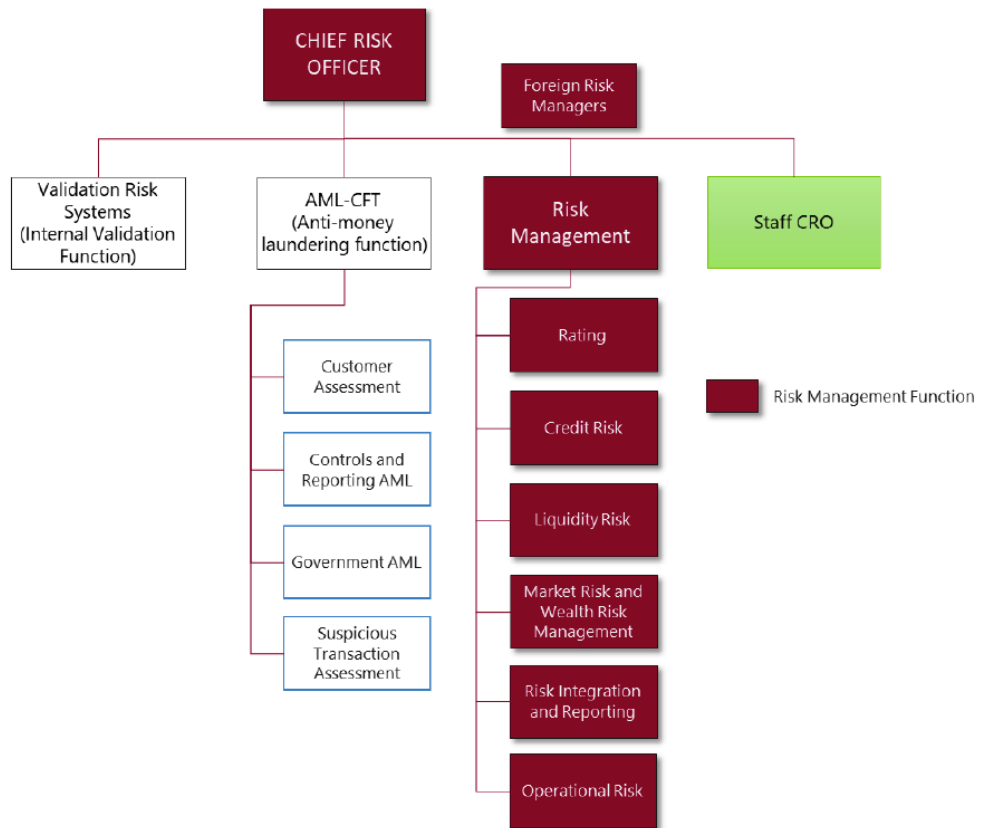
CHIEF RISK OFFICER

Foreign Risk Managers

Validation Risk Systems (Internal Validation Function)

AML-CFT (Anti-money laundering function)

Risk Management

Staff CRO

Customer Assessment

Controls and Reporting AML

Government AML

Suspicious Transaction Assessment

Rating

Credit Risk

Liquidity Risk

Market Risk and Wealth Risk Management

Risk Integration and Reporting

Operational Risk

Risk Management Function